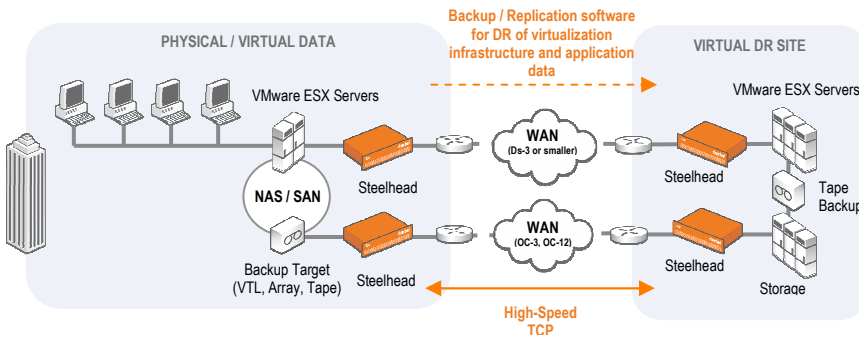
PHYSICAL / VIRTUAL DATA

Backup / Replication software for DR of virtualization infrastructure and application data

VIRTUAL DR SITE

VMware ESX Servers

VMware ESX Servers

NAS / SAN

Steelhead

WAN
(Ds-3 or smaller)

Steelhead

Tape Backup

WAN
(OC-3, OC-12)

Backup Target
(VTL, Array, Tape)

Steelhead

Steelhead

Storage

High-Speed TCP